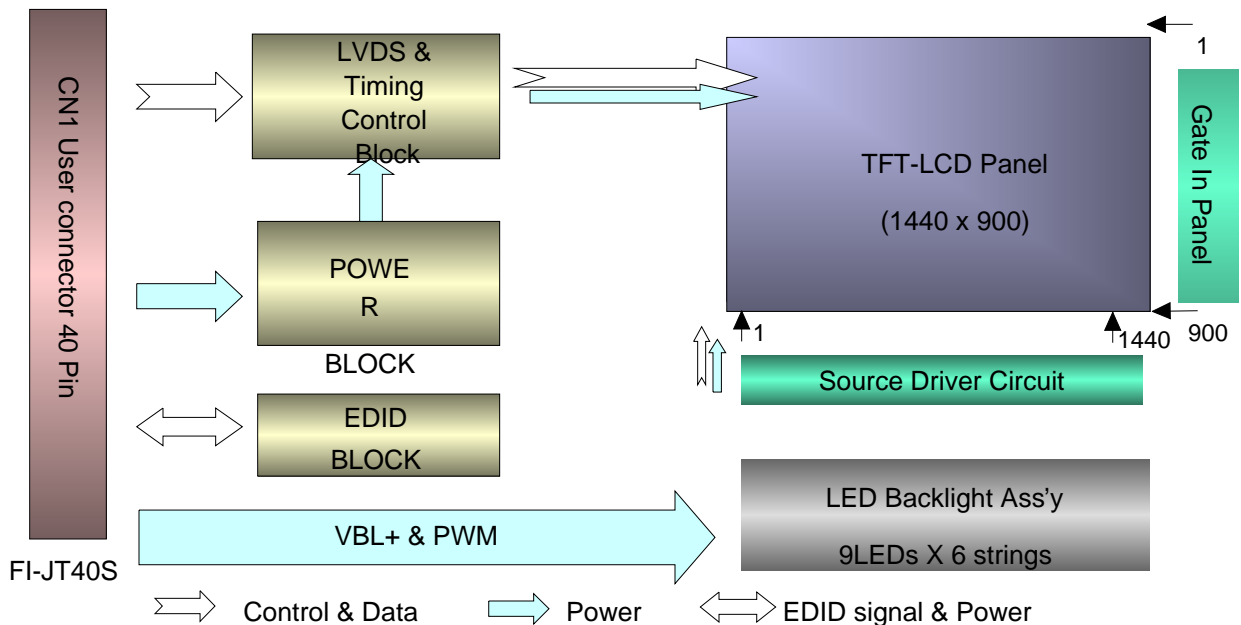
CN1 User connector 40 Pin

FI-JT40S

LVDS & Timing Control Block

POWE R

BLOCK

EDID BLOCK

VBL+ & PWM

1

TFT-LCD Panel

(1440 x 900)

Gate In Panel

1

1440

900

Source Driver Circuit

LED Backlight Ass’y

9LEDs X 6 strings

Control & Data

Power

EDID signal & Power